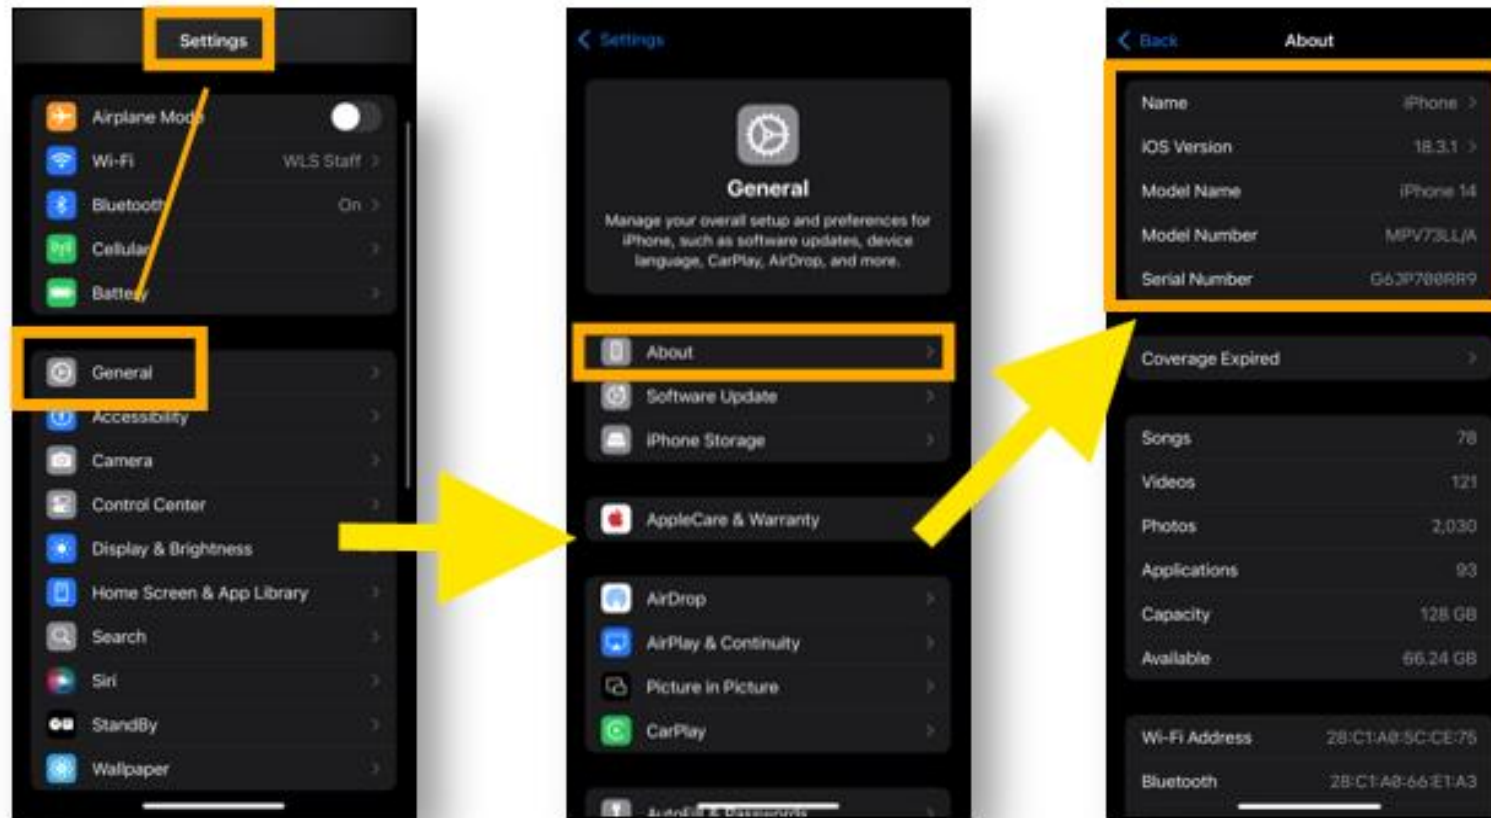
Settings

Airplane Mode
Wi-Fi WLS Staff
Bluetooth On
Cellular
Battery

General
Accessibility
Camera
Control Center
Display & Brightness
Home Screen & App Library
Search
Siri
StandBy
Wallpaper

Settings

General
Manage your overall setup and preferences for iPhone, such as software updates, device language, CarPlay, AirDrop, and more.

About
Software Update
iPhone Storage

AppleCare & Warranty

AirDrop
AirPlay & Continuity
Picture in Picture
CarPlay

AutoFill & Passwords

Back About

| | |
|---|---|
| Name | iPhone |
| iOS Version | 18.3.1 |
| Model Name | iPhone 14 |
| Model Number | MPV73LL/A |
| Serial Number | G6JP7B8RR9 |

Coverage Expired

| | |
|---|---|
| Songs | 78 |
| Videos | 121 |
| Photos | 2,030 |
| Applications | 93 |
| Capacity | 128 GB |
| Available | 66.24 GB |

| | |
|---|---|
| Wi-Fi Address | 28:C1:A8:5C:CE:75 |
| Bluetooth | 28:C1:A8:66:E1:A3 |